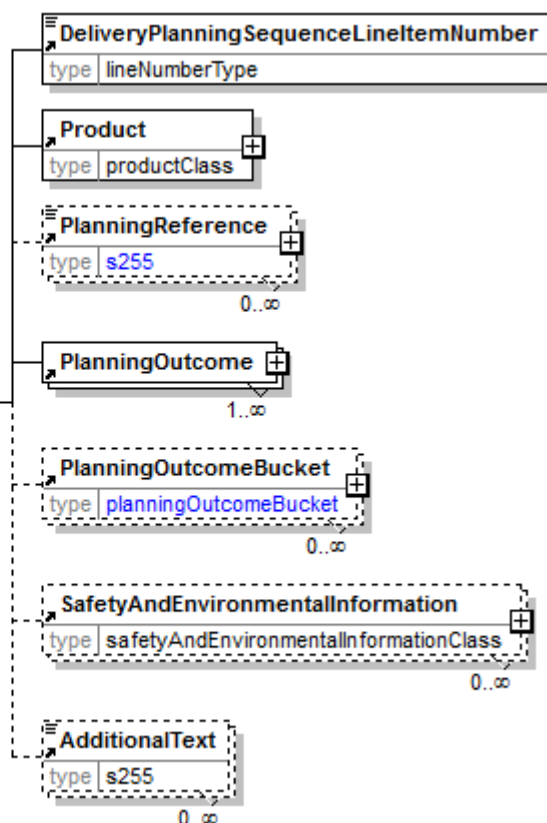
DeliveryPlanningSequenceLineItemNumber
type lineNumberType

Product
type productClass

PlanningReference
type s255
0..∞

PlanningOutcome
1..∞

PlanningOutcomeBucket
type planningOutcomeBucket
0..∞

SafetyAndEnvironmentalInformation
type safetyAndEnvironmentalInformationClass
0..∞

AdditionalText
type s255
0..∞